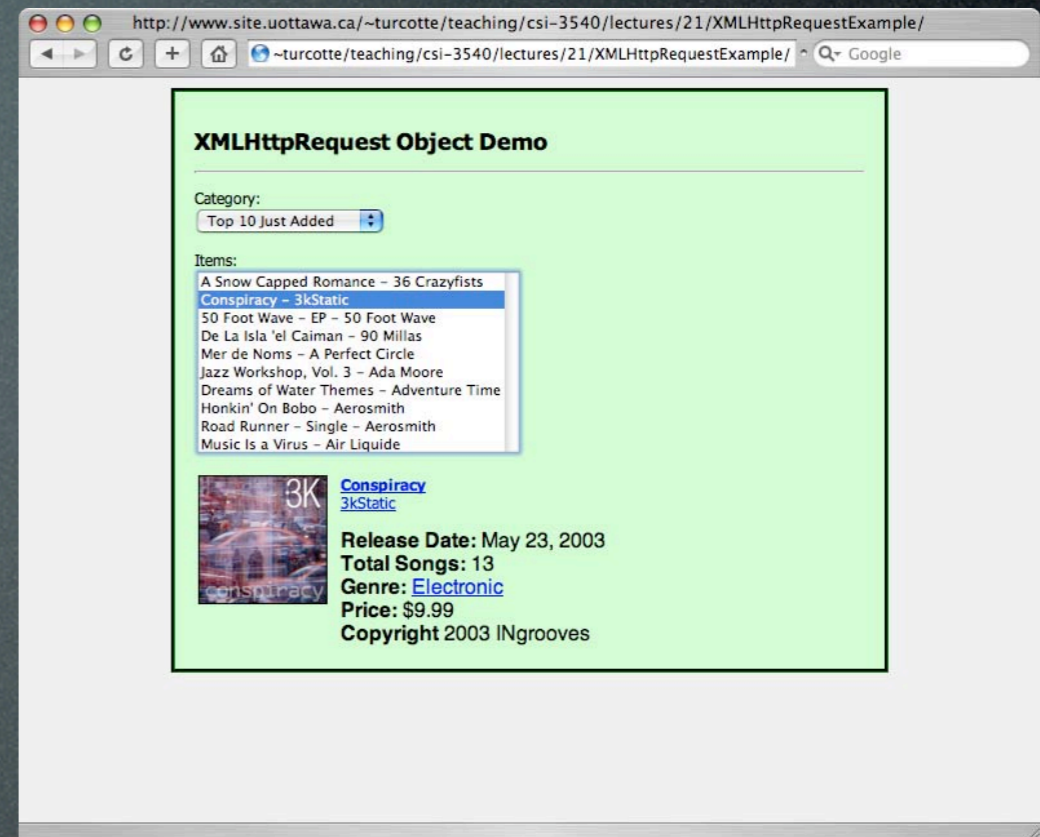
http://www.site.uottawa.ca/~turcotte/teaching/csi-3540/lectures/21/XMLHttpRequestExample/

~turcotte/teaching/csi-3540/lectures/21/XMLHttpRequestExample/

Google

XMLHttpRequest Object Demo

Category:

Top 10 Just Added

Items:

A Snow Capped Romance - 36 Crazyfists
Conspiracy - 3kStatic
50 Foot Wave - EP - 50 Foot Wave
De La Isla 'el Caiman - 90 Millas
Mer de Noms - A Perfect Circle
Jazz Workshop, Vol. 3 - Ada Moore
Dreams of Water Themes - Adventure Time
Honkin' On Bobo - Aerosmith
Road Runner - Single - Aerosmith
Music Is a Virus - Air Liquide

3K
conspiracy

Conspiracy
3kStatic

Release Date: May 23, 2003
Total Songs: 13
Genre: Electronic
Price: $9.99
Copyright 2003 INgrooves